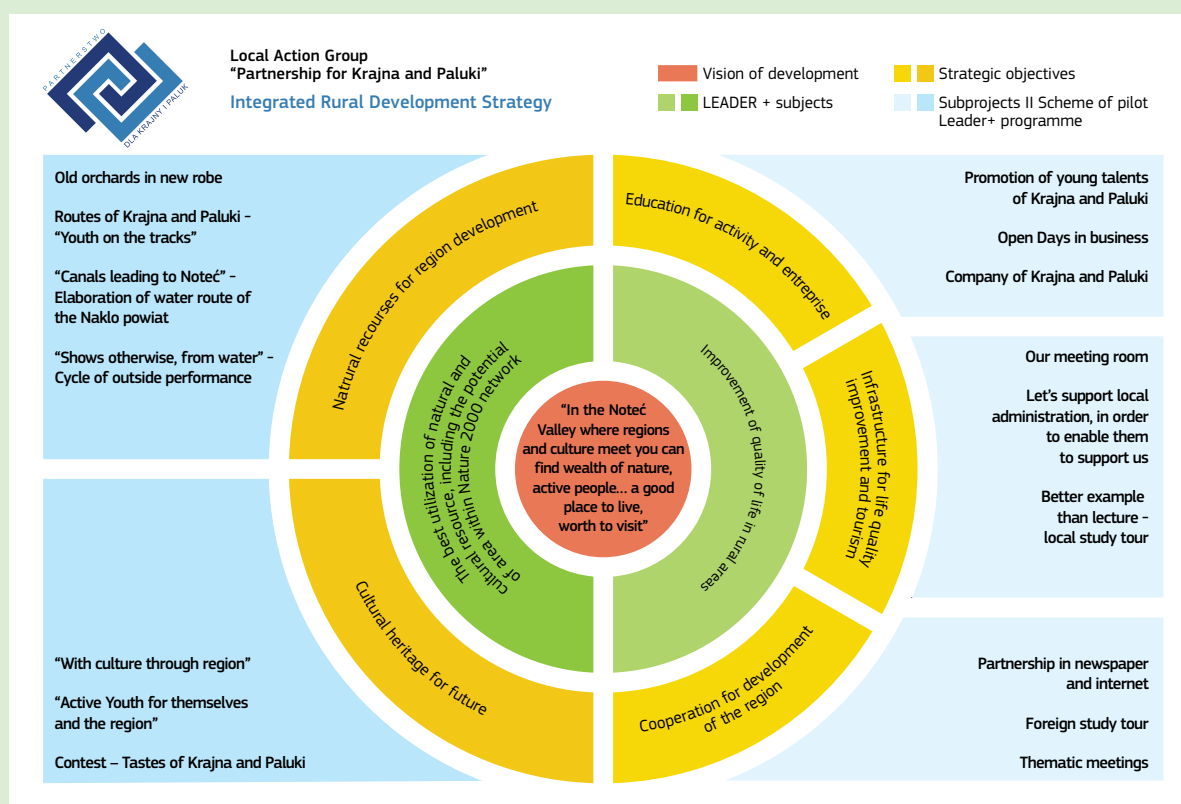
PARTNERSTWO DLA KRAJNY I PAŁUK

Local Action Group
“Partnership for Krajna and Paluki”

Integrated Rural Development Strategy

Vision of development

LEADER + subjects

Strategic objectives

Subprojects II Scheme of pilot Leader+ programme

Old orchards in new robe

Routes of Krajna and Paluki – “Youth on the tracks”

“Canals leading to Noteć” – Elaboration of water route of the Naklo powiat

“Shows otherwise, from water” – Cycle of outside performance

Natrural recourses for region development

Education for activity and entreprise

Promotion of young talents of Krajna and Paluki

Open Days in business

Company of Krajna and Paluki

The best utilization of natural and cultural resource, including the potential of area within Nature 2000 network

Improvement of quality of life in rural areas

“In the Noteć Valley where regions and culture meet you can find wealth of nature, active people… a good place to live, worth to visit”

Infrastructure for life quality improvement and tourism

Our meeting room

Let’s support local administration, in order to enable them to support us

Better example than lecture – local study tour

Cultural heritage for future

Cooperation for development of the region

“With culture through region”

“Active Youth for themselves and the region”

Contest – Tastes of Krajna and Paluki

Partnership in newspaper and internet

Foreign study tour

Thematic meetings